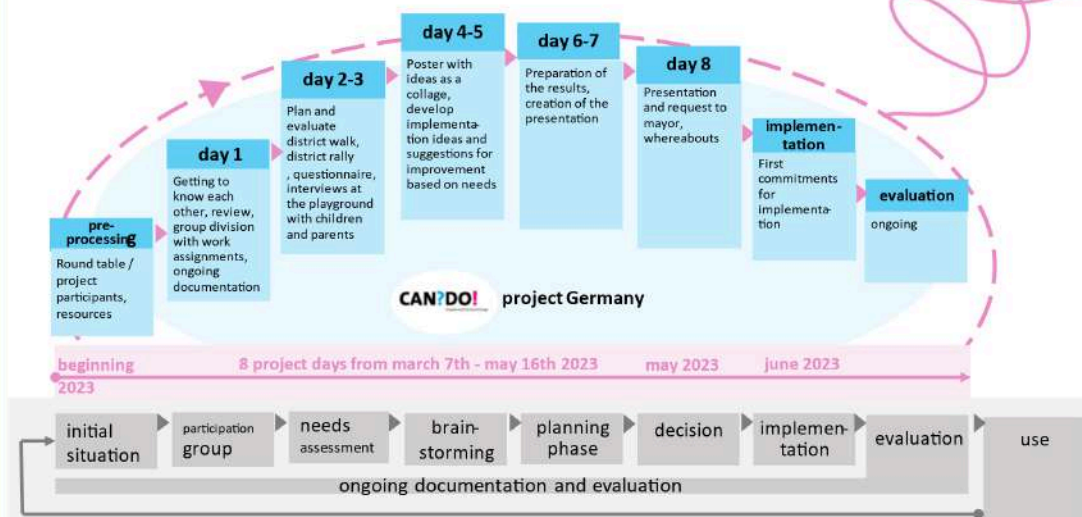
pre-processing

Round table / project participants, resources

day 1

Getting to know each other, review, group division with work assignments, ongoing documentation

day 2-3

Plan and evaluate district walk, district rally , questionnaire, interviews at the playground with children and parents

day 4-5

Poster with ideas as a collage, develop implementation ideas and suggestions for improvement based on needs

day 6-7

Preparation of the results, creation of the presentation

day 8

Presentation and request to mayor, whereabouts

implementation

First commitments for implementation

evaluation

ongoing

CAN?DO! project Germany

beginning 2023

8 project days from march 7th - may 16th 2023

may 2023

june 2023

initial situation

participation group

needs assessment

brainstorming

planning phase

decision

implementation

evaluation

use

ongoing documentation and evaluation